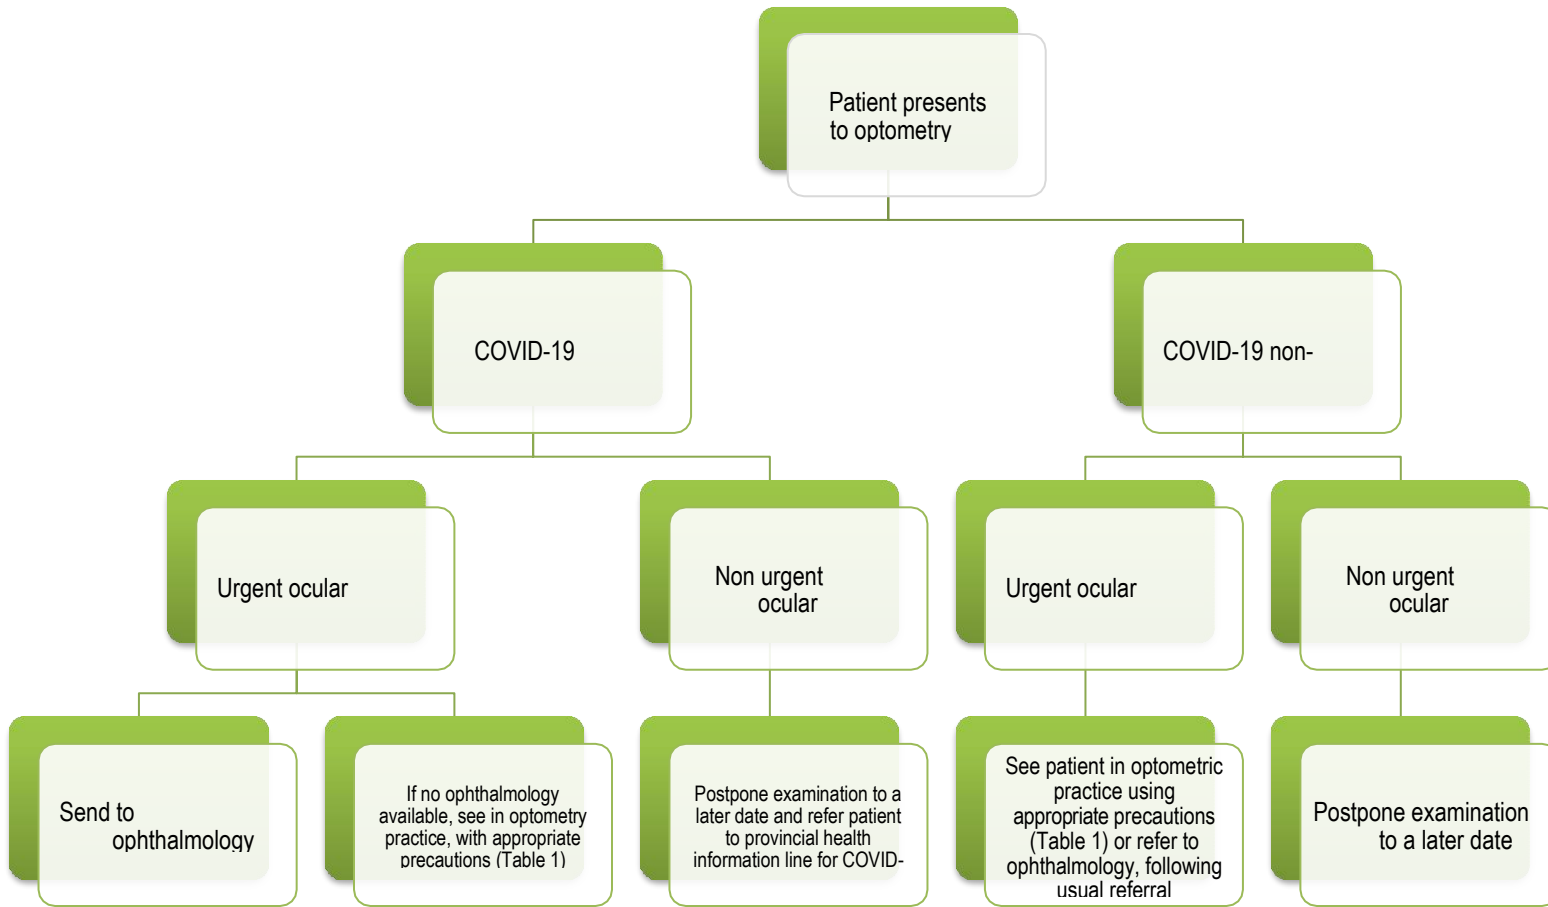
Patient presents to optometry

COVID-19

COVID-19 non-

Urgent ocular

Non urgent ocular

Urgent ocular

Non urgent ocular

Send to ophthalmology

If no ophthalmology available, see in optometry practice, with appropriate precautions (Table 1)

Postpone examination to a later date and refer patient to provincial health information line for COVID-

See patient in optometric practice using appropriate precautions (Table 1) or refer to ophthalmology, following usual referral

Postpone examination to a later date